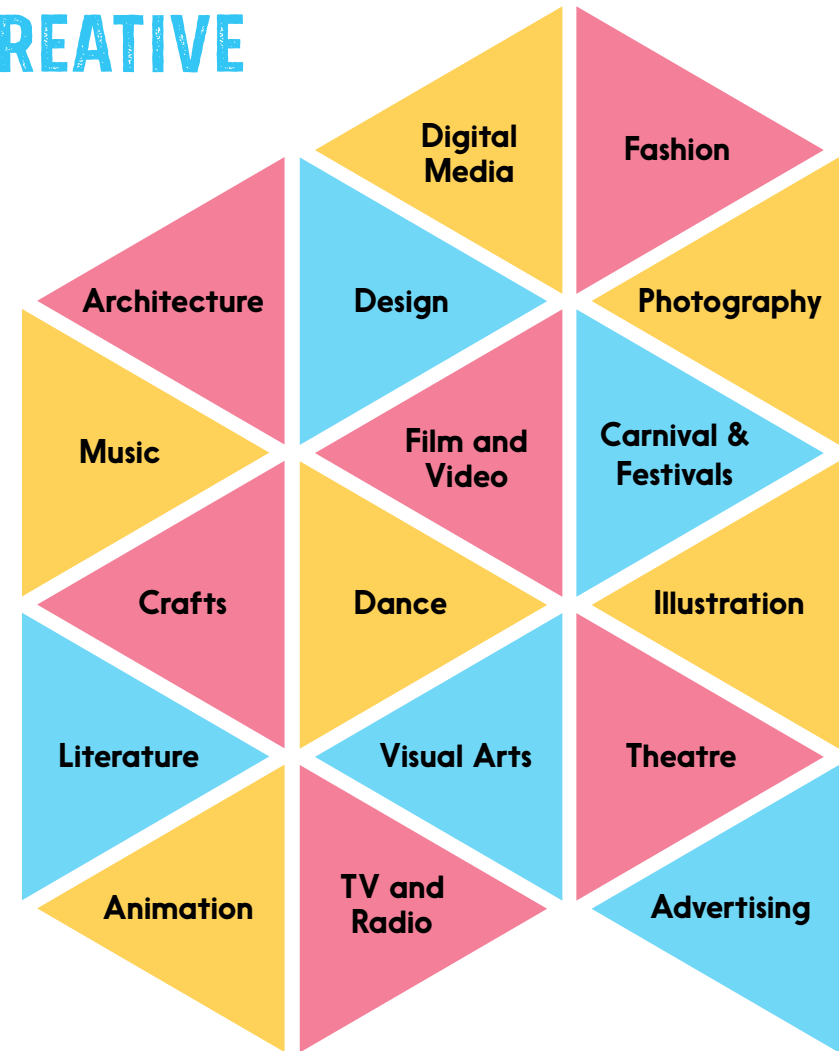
REATIVE

Digital Media

Fashion

Architecture

Design

Photography

Music

Film and Video

Carnival & Festivals

Crafts

Dance

Illustration

Literature

Visual Arts

Theatre

Animation

TV and Radio

Advertising